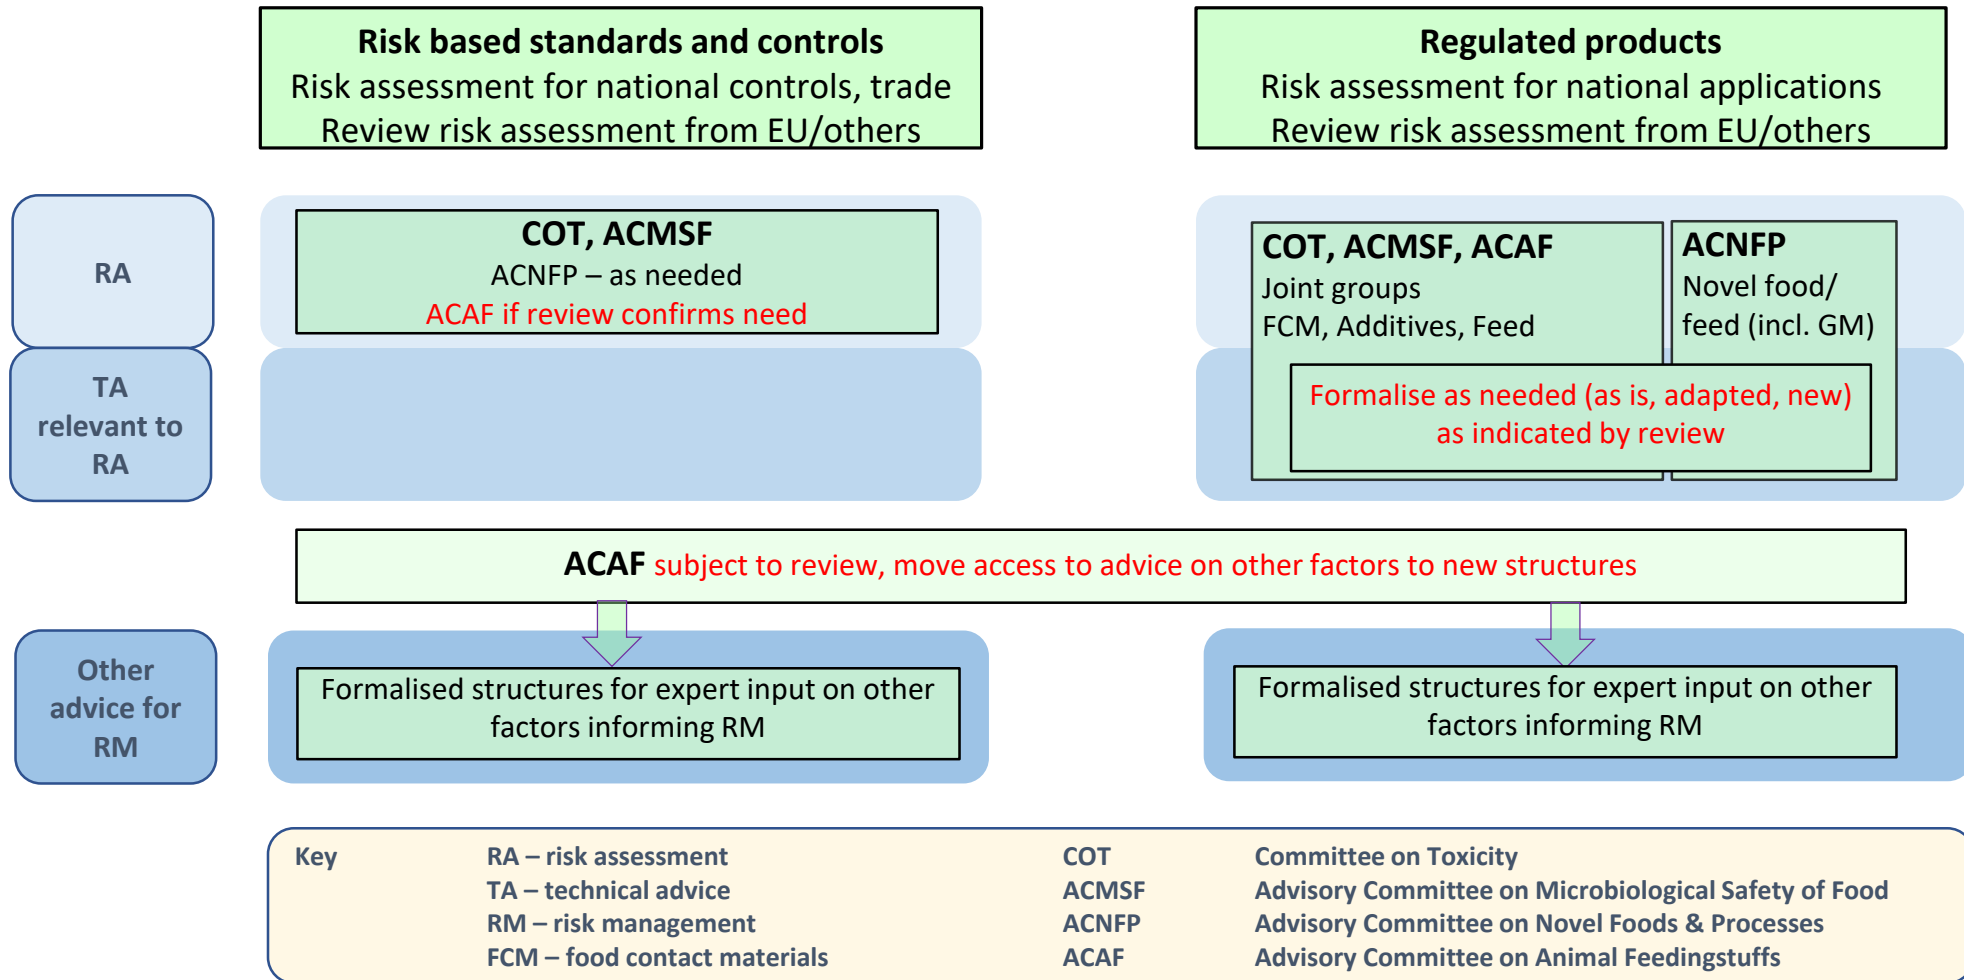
**Risk based standards and controls**
Risk assessment for national controls, trade
Review risk assessment from EU/others

**Regulated products**
Risk assessment for national applications
Review risk assessment from EU/others

RA

TA relevant to RA

**COT, ACMSF**
ACNFP – as needed
ACAF if review confirms need

**COT, ACMSF, ACAF**
Joint groups
FCM, Additives, Feed

**ACNFP**
Novel food/ feed (incl. GM)

Formalise as needed (as is, adapted, new) as indicated by review

**ACAF** subject to review, move access to advice on other factors to new structures

Other advice for RM

Formalised structures for expert input on other factors informing RM

Formalised structures for expert input on other factors informing RM

| Key | RA – risk assessment | COT | Committee on Toxicity |
|---|---|---|---|
| | TA – technical advice | ACMSF | Advisory Committee on Microbiological Safety of Food |
| | RM – risk management | ACNFP | Advisory Committee on Novel Foods & Processes |
| | FCM – food contact materials | ACAF | Advisory Committee on Animal Feedingstuffs |